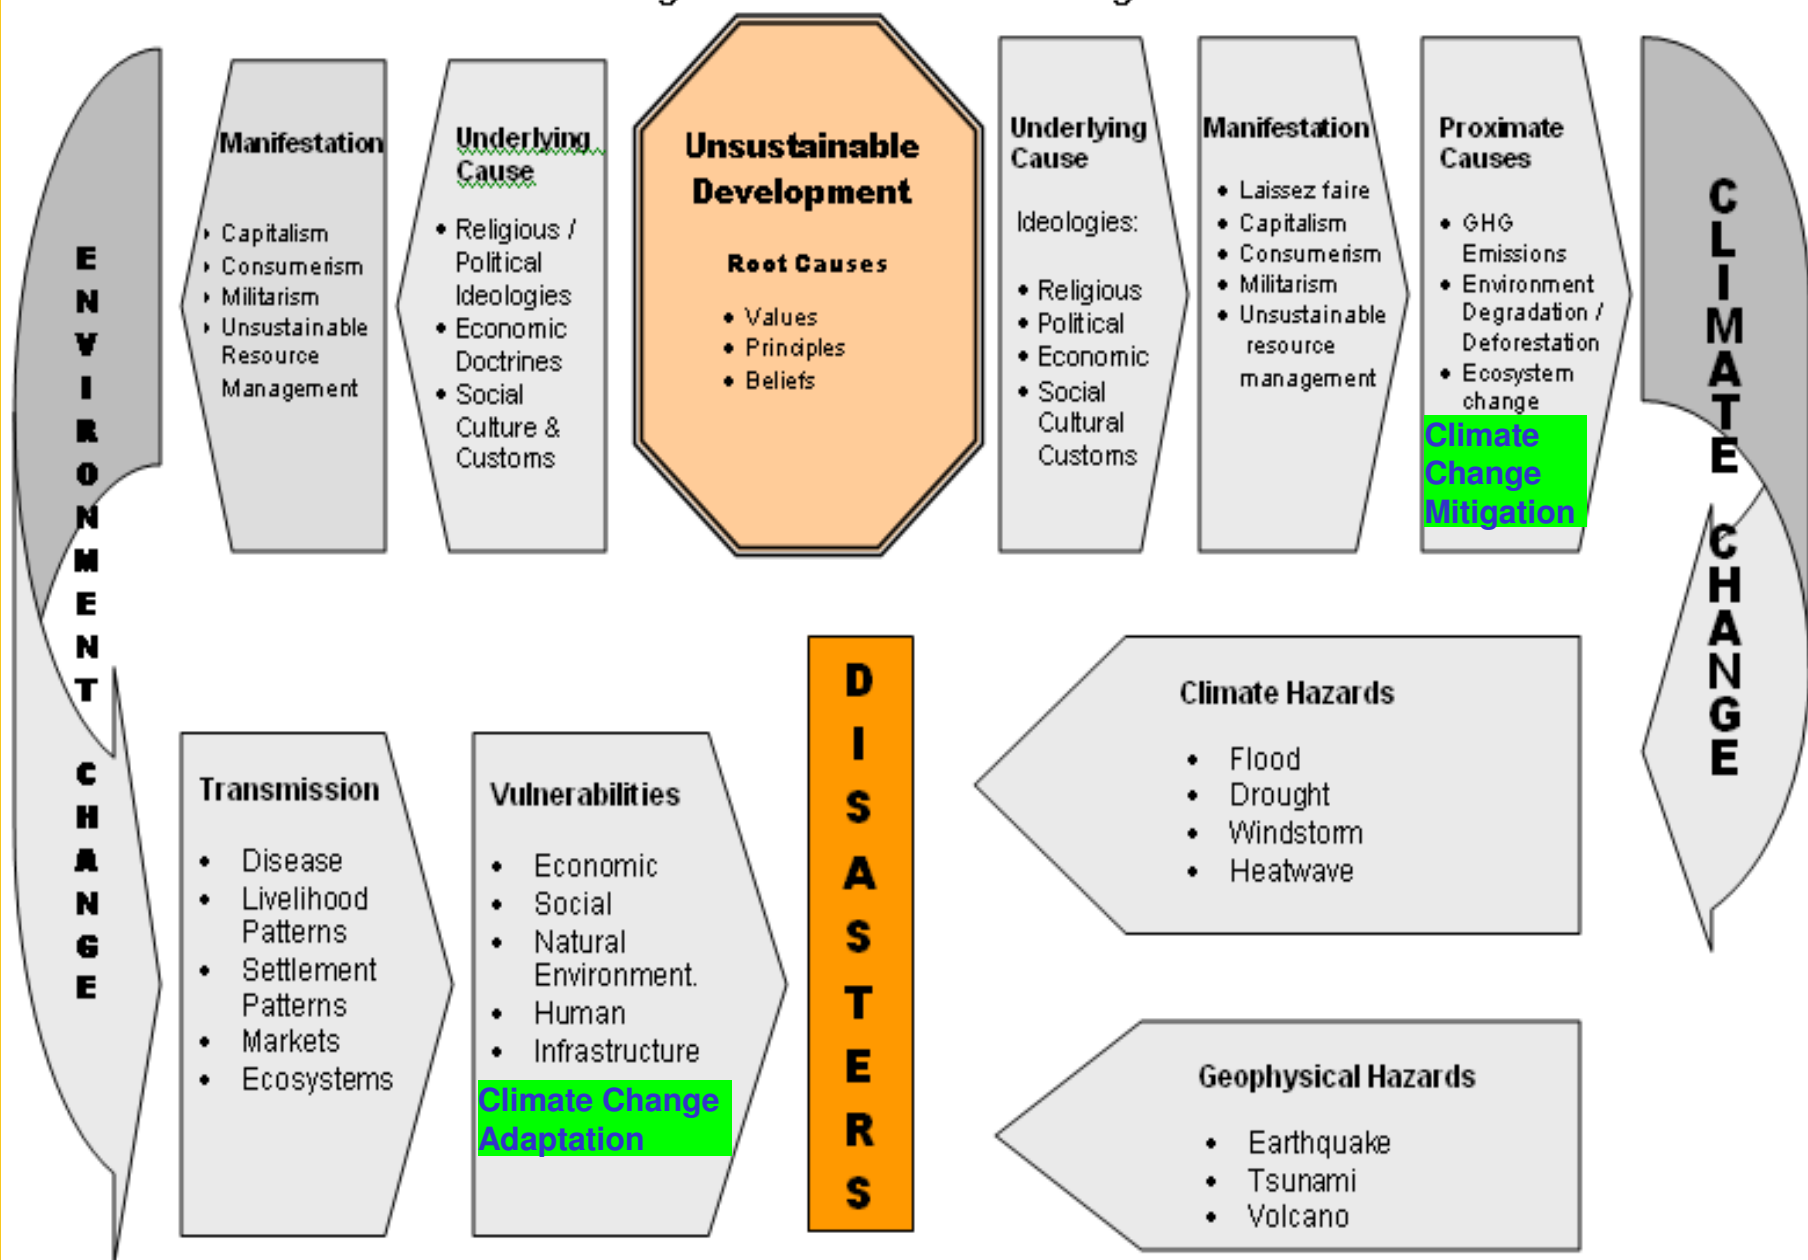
ENVIRONMENT CHANGE

Manifestation
- Capitalism
- Consumerism
- Militarism
- Unsustainable Resource Management

Underlying Cause
- Religious / Political Ideologies
- Economic Doctrines
- Social Culture & Customs

Unsustainable Development

Root Causes
- Values
- Principles
- Beliefs

Underlying Cause

Ideologies:
- Religious
- Political
- Economic
- Social Cultural Customs

Manifestation
- Laissez faire
- Capitalism
- Consumerism
- Militarism
- Unsustainable resource management

Proximate Causes
- GHG Emissions
- Environment Degradation / Deforestation
- Ecosystem change

Climate Change Mitigation

CLIMATE CHANGE

Transmission
- Disease
- Livelihood Patterns
- Settlement Patterns
- Markets
- Ecosystems

Vulnerabilities
- Economic
- Social
- Natural Environment.
- Human
- Infrastructure

Climate Change Adaptation

DISASTERS

Climate Hazards
- Flood
- Drought
- Windstorm
- Heatwave

Geophysical Hazards
- Earthquake
- Tsunami
- Volcano